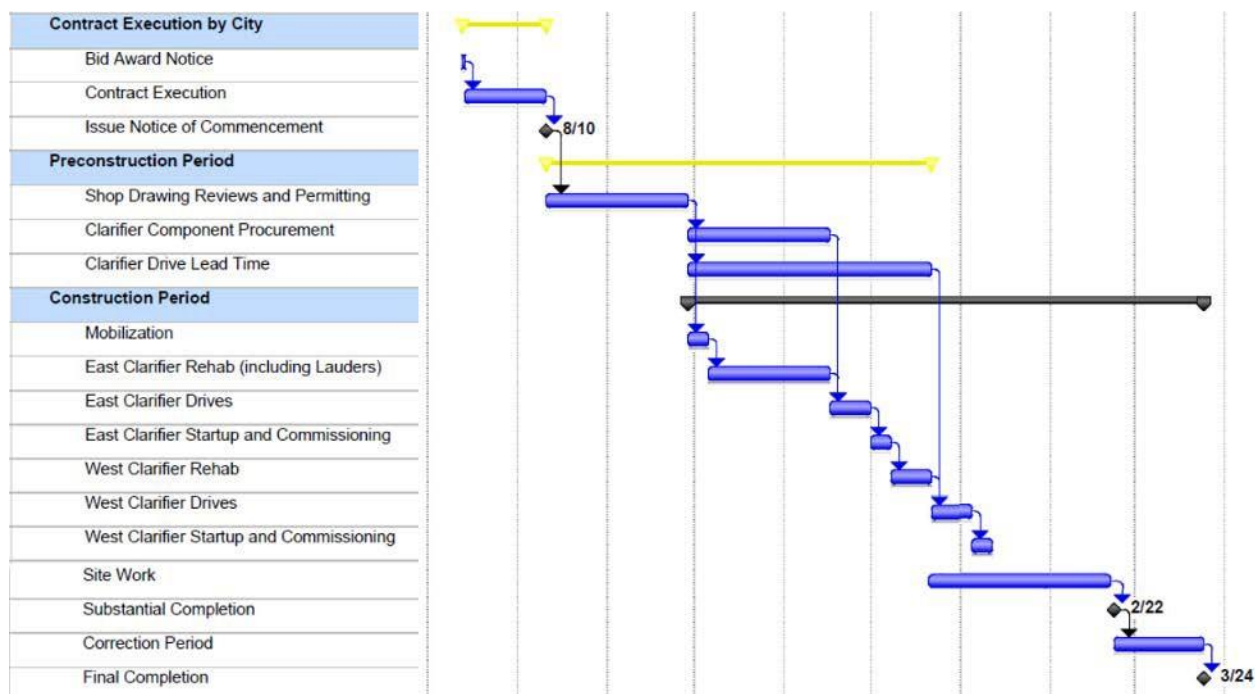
Contract Execution by City
Bid Award Notice
Contract Execution
Issue Notice of Commencement
Preconstruction Period
Shop Drawing Reviews and Permitting
Clarifier Component Procurement
Clarifier Drive Lead Time
Construction Period
Mobilization
East Clarifier Rehab (including Lauders)
East Clarifier Drives
East Clarifier Startup and Commissioning
West Clarifier Rehab
West Clarifier Drives
West Clarifier Startup and Commissioning
Site Work
Substantial Completion
Correction Period
Final Completion

8/10
2/22
3/24